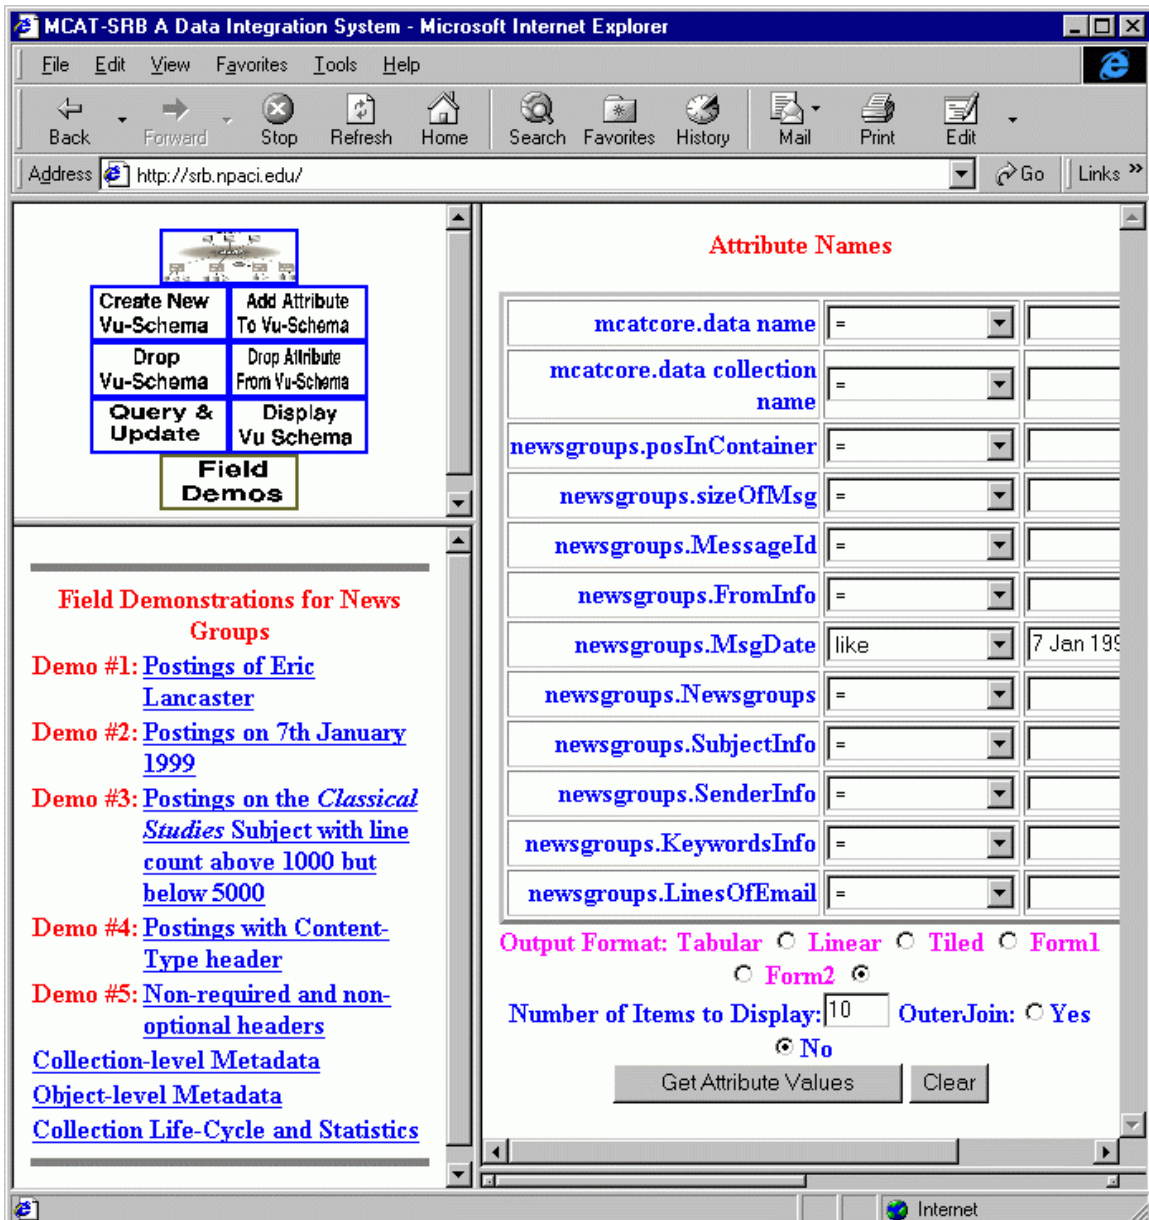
MCAT-SRB A Data Integration System - Microsoft Internet Explorer

File Edit View Favorites Tools Help

Back Forward Stop Refresh Home Search Favorites History Mail Print Edit

Address http://srb.npaci.edu/ Go Links »

| Create New Vu-Schema | Add Attribute To Vu-Schema |
|---|---|
| Drop Vu-Schema | Drop Attribute From Vu-Schema |
| Query & Update | Display Vu Schema |

Field Demos

Field Demonstrations for News Groups

Demo #1: Postings of Eric Lancaster

Demo #2: Postings on 7th January 1999

Demo #3: Postings on the Classical Studies Subject with line count above 1000 but below 5000

Demo #4: Postings with Content-Type header

Demo #5: Non-required and non-optional headers

Collection-level Metadata

Object-level Metadata

Collection Life-Cycle and Statistics

Attribute Names

| mcatcore.data name | = | |
|---|---|---|
| mcatcore.data collection name | = | |
| newsgroups.posInContainer | = | |
| newsgroups.sizeOfMsg | = | |
| newsgroups.MessageId | = | |
| newsgroups.FromInfo | = | |
| newsgroups.MsgDate | like | 7 Jan 19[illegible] |
| newsgroups.Newsgroups | = | |
| newsgroups.SubjectInfo | = | |
| newsgroups.SenderInfo | = | |
| newsgroups.KeywordsInfo | = | |
| newsgroups.LinesOfEmail | = | |

Output Format: Tabular Linear Tiled Form1 Form2

Number of Items to Display: 10 OuterJoin: Yes No

Get Attribute Values Clear

Internet